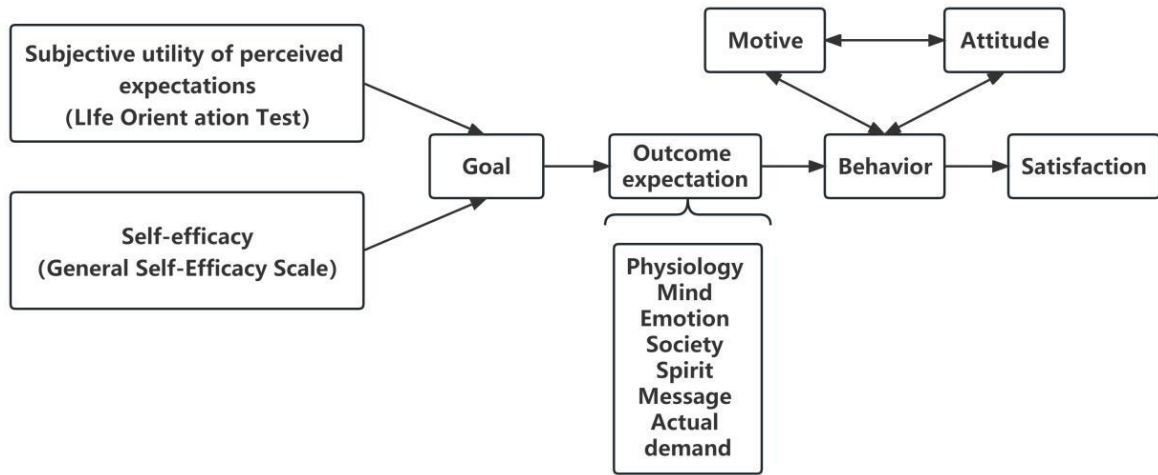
Subjective utility of perceived expectations
(LIfe Orient ation Test)

Self-efficacy
(General Self-Efficacy Scale)

Goal

Outcome expectation

Physiology
Mind
Emotion
Society
Spirit
Message
Actual demand

Motive

Attitude

Behavior

Satisfaction